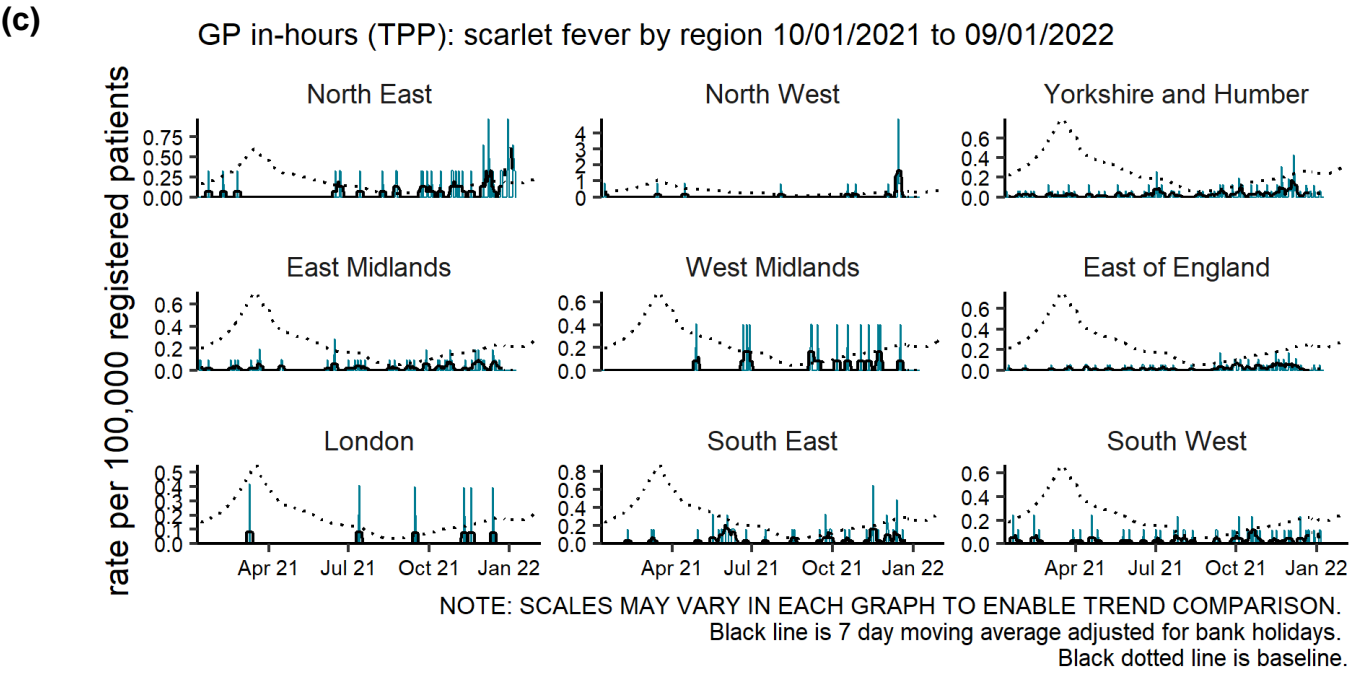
(c)

GP in-hours (TPP): scarlet fever by region 10/01/2021 to 09/01/2022

rate per 100,000 registered patients

North East
0.75
0.50
0.25
0.00

North West
4
3
2
1
0

Yorkshire and Humber
0.6
0.4
0.2
0.0

East Midlands
0.6
0.4
0.2
0.0

West Midlands
0.6
0.4
0.2
0.0

East of England
0.6
0.4
0.2
0.0

London
0.5
0.4
0.3
0.2
0.1
0.0
Apr 21
Jul 21
Oct 21
Jan 22

South East
0.8
0.6
0.4
0.2
0.0
Apr 21
Jul 21
Oct 21
Jan 22

South West
0.6
0.4
0.2
0.0
Apr 21
Jul 21
Oct 21
Jan 22

NOTE: SCALES MAY VARY IN EACH GRAPH TO ENABLE TREND COMPARISON.
Black line is 7 day moving average adjusted for bank holidays.
Black dotted line is baseline.